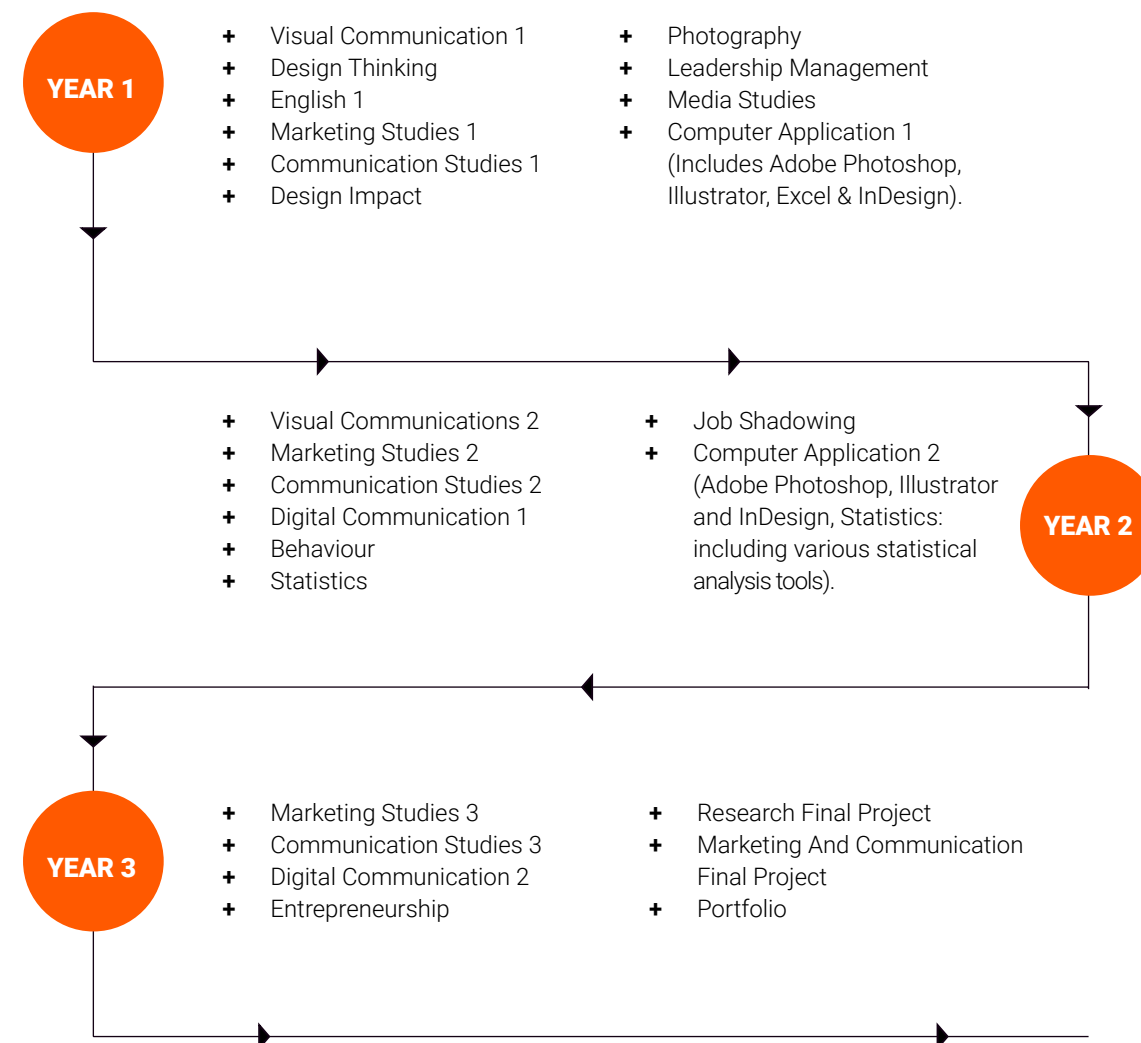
YEAR 1

+ Visual Communication 1
+ Design Thinking
+ English 1
+ Marketing Studies 1
+ Communication Studies 1
+ Design Impact

+ Photography
+ Leadership Management
+ Media Studies
+ Computer Application 1 (Includes Adobe Photoshop, Illustrator, Excel & InDesign).

+ Visual Communications 2
+ Marketing Studies 2
+ Communication Studies 2
+ Digital Communication 1
+ Behaviour
+ Statistics

+ Job Shadowing
+ Computer Application 2 (Adobe Photoshop, Illustrator and InDesign, Statistics: including various statistical analysis tools).

YEAR 2

YEAR 3

+ Marketing Studies 3
+ Communication Studies 3
+ Digital Communication 2
+ Entrepreneurship

+ Research Final Project
+ Marketing And Communication Final Project
+ Portfolio